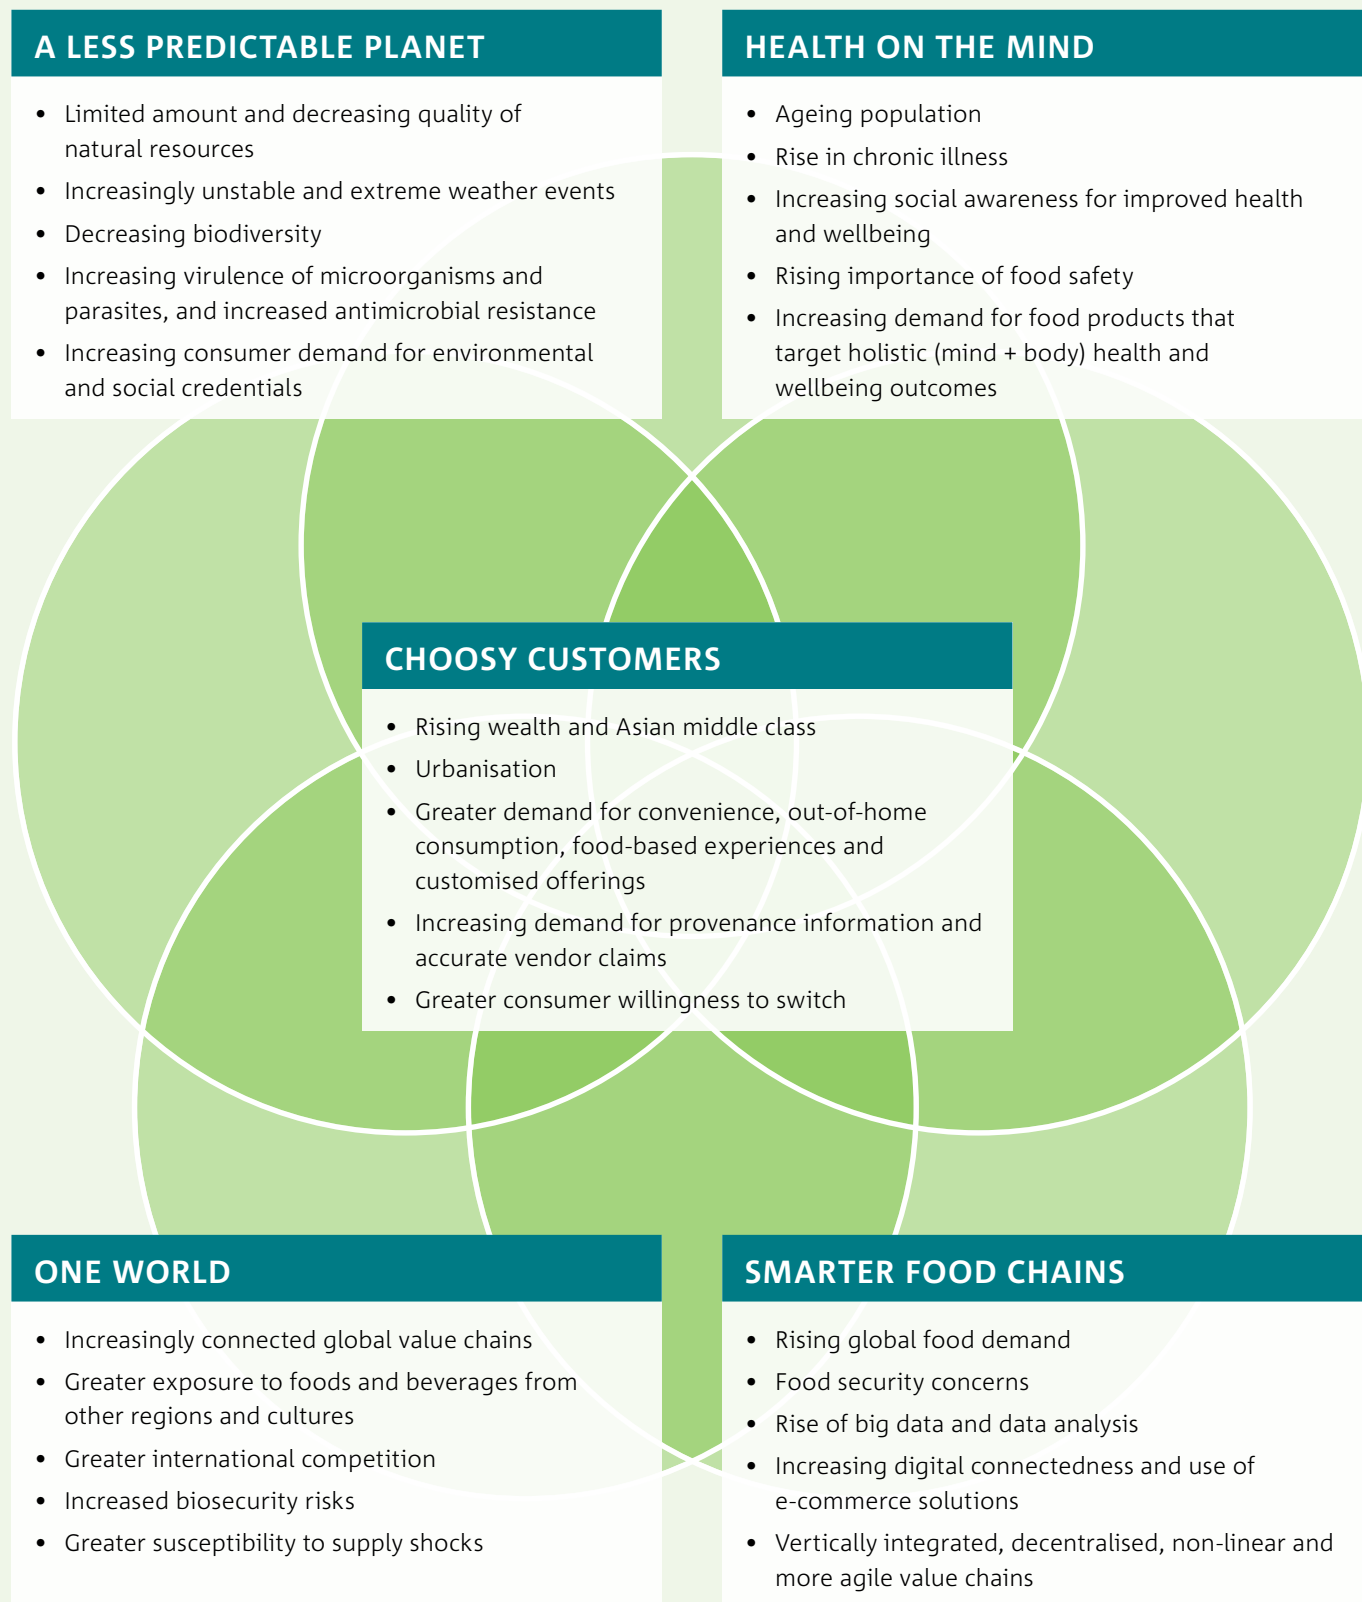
A LESS PREDICTABLE PLANET

- Limited amount and decreasing quality of natural resources
- Increasingly unstable and extreme weather events
- Decreasing biodiversity
- Increasing virulence of microorganisms and parasites, and increased antimicrobial resistance
- Increasing consumer demand for environmental and social credentials

HEALTH ON THE MIND

- Ageing population
- Rise in chronic illness
- Increasing social awareness for improved health and wellbeing
- Rising importance of food safety
- Increasing demand for food products that target holistic (mind + body) health and wellbeing outcomes

CHOOSY CUSTOMERS

- Rising wealth and Asian middle class
- Urbanisation
- Greater demand for convenience, out-of-home consumption, food-based experiences and customised offerings
- Increasing demand for provenance information and accurate vendor claims
- Greater consumer willingness to switch

ONE WORLD

- Increasingly connected global value chains
- Greater exposure to foods and beverages from other regions and cultures
- Greater international competition
- Increased biosecurity risks
- Greater susceptibility to supply shocks

SMARTER FOOD CHAINS

- Rising global food demand
- Food security concerns
- Rise of big data and data analysis
- Increasing digital connectedness and use of e-commerce solutions
- Vertically integrated, decentralised, non-linear and more agile value chains